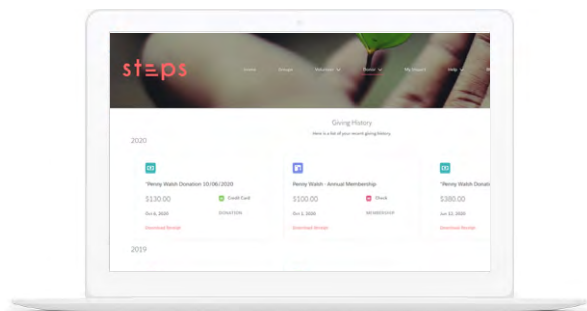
steps

Home Groups Volunteer Donate My Impact Help

Giving History

Here is a list of your recent giving history.

2020

"Penny Walsh Donation 10/06/2020

$130.00 Credit Card

Oct 6, 2020 DONATION

Download Receipt

Penny Walsh - Annual Membership

$100.00 Check

Oct 1, 2020 MEMBERSHIP

Download Receipt

"Penny Walsh Dona

$380.00

Jun 22, 2020

Download Receipt

2019